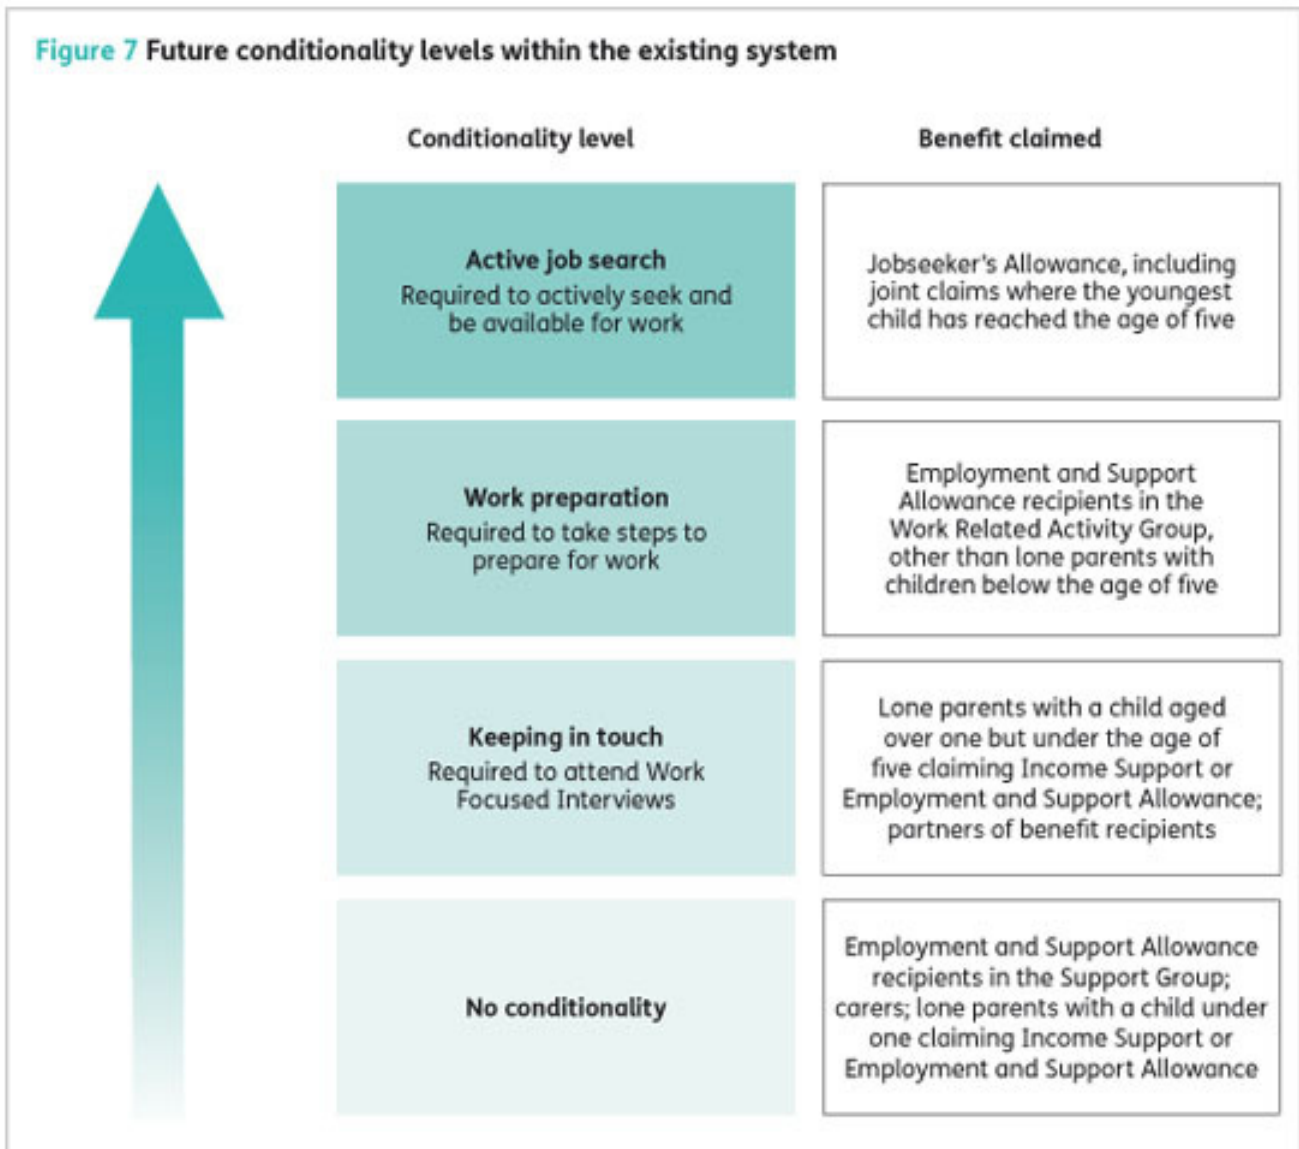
Figure 7 Future conditionality levels within the existing system

| Conditionality level | Benefit claimed |
|---|---|
| **Active job search** Required to actively seek and be available for work | Jobseeker's Allowance, including joint claims where the youngest child has reached the age of five |
| **Work preparation** Required to take steps to prepare for work | Employment and Support Allowance recipients in the Work Related Activity Group, other than lone parents with children below the age of five |
| **Keeping in touch** Required to attend Work Focused Interviews | Lone parents with a child aged over one but under the age of five claiming Income Support or Employment and Support Allowance; partners of benefit recipients |
| **No conditionality** | Employment and Support Allowance recipients in the Support Group; carers; lone parents with a child under one claiming Income Support or Employment and Support Allowance |